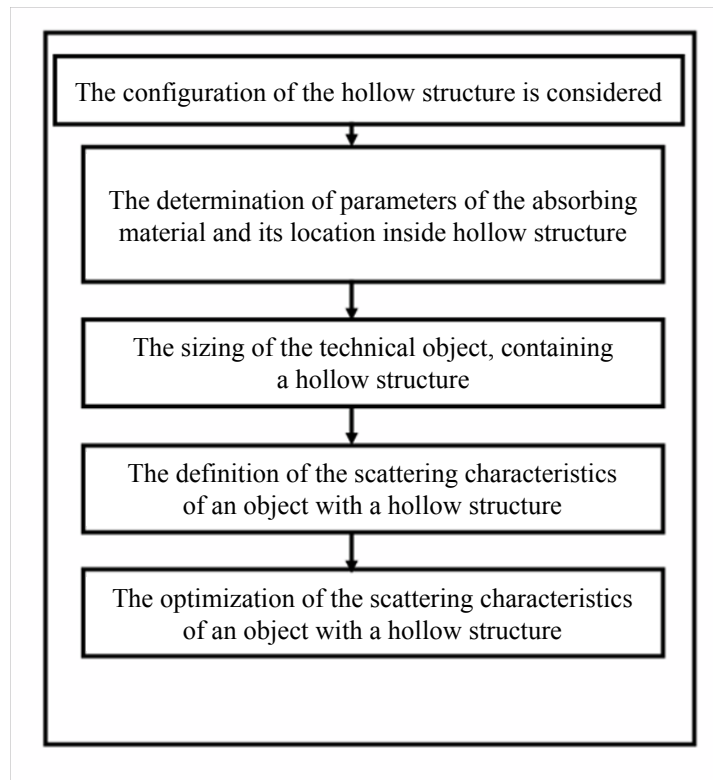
The configuration of the hollow structure is considered

The determination of parameters of the absorbing material and its location inside hollow structure

The sizing of the technical object, containing a hollow structure

The definition of the scattering characteristics of an object with a hollow structure

The optimization of the scattering characteristics of an object with a hollow structure